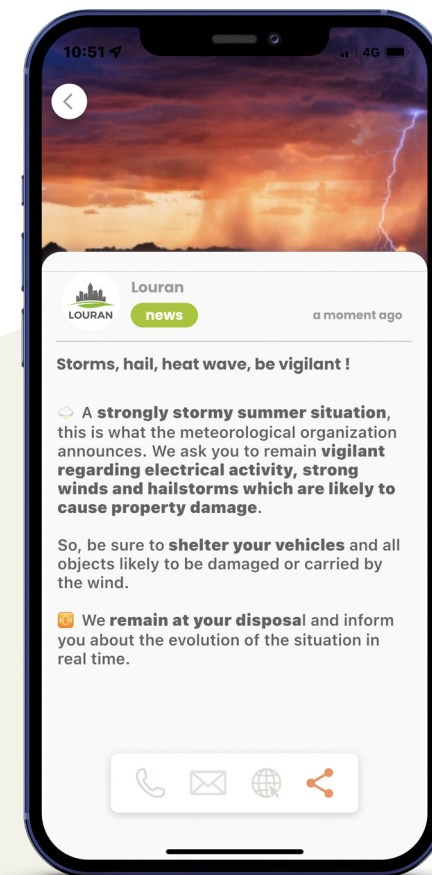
10:51 4G

LOURAN

Louran

news

a moment ago

Storms, hail, heat wave, be vigilant !

🌩️ A strongly stormy summer situation, this is what the meteorological organization announces. We ask you to remain vigilant regarding electrical activity, strong winds and hailstorms which are likely to cause property damage.

So, be sure to shelter your vehicles and all objects likely to be damaged or carried by the wind.

🆘 We remain at your disposal and inform you about the evolution of the situation in real time.